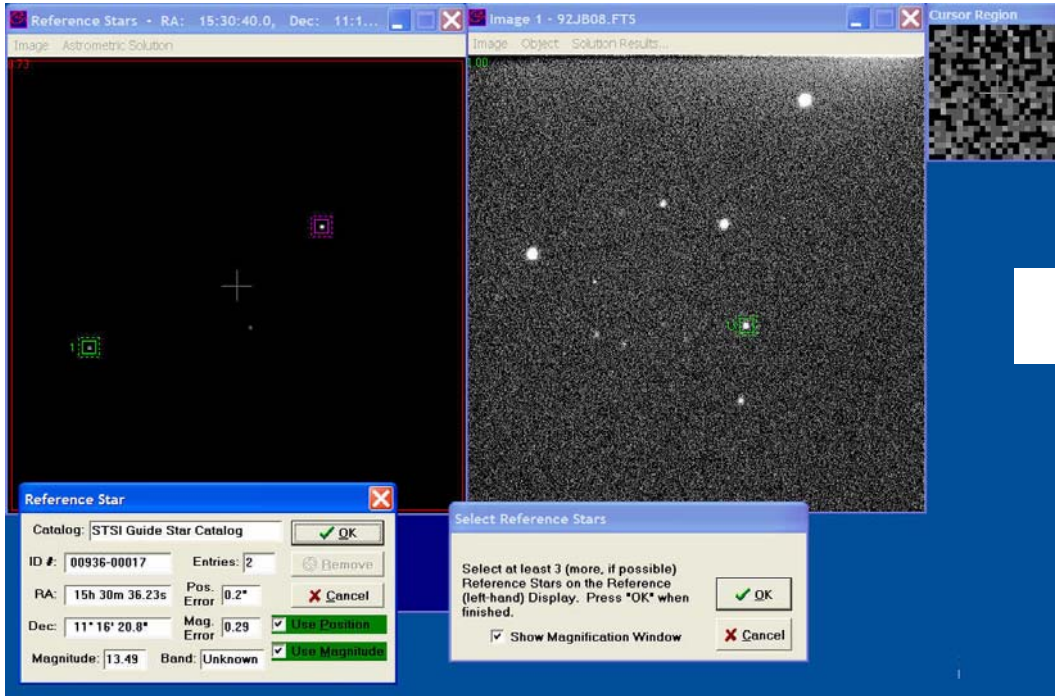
Reference Stars - RA: 15:30:40.0, Dec: 11:1...

Image Astrometric Solution

1.73

1

Image 1 - 92JB08.FTS

Image Object Solution Results...

1.00

1

Cursor Region

Reference Star

Catalog: STSI Guide Star Catalog

OK

ID #: 00936-00017

Entries: 2

Remove

RA: 15h 30m 36.23s

Pos. Error 0.2"

Cancel

Dec: 11° 16' 20.8"

Mag. Error 0.29

Use Position

Magnitude: 13.49

Band: Unknown

Use Magnitude

Select Reference Stars

Select at least 3 (more, if possible) Reference Stars on the Reference (left-hand) Display. Press "OK" when finished.

OK

Show Magnification Window

Cancel